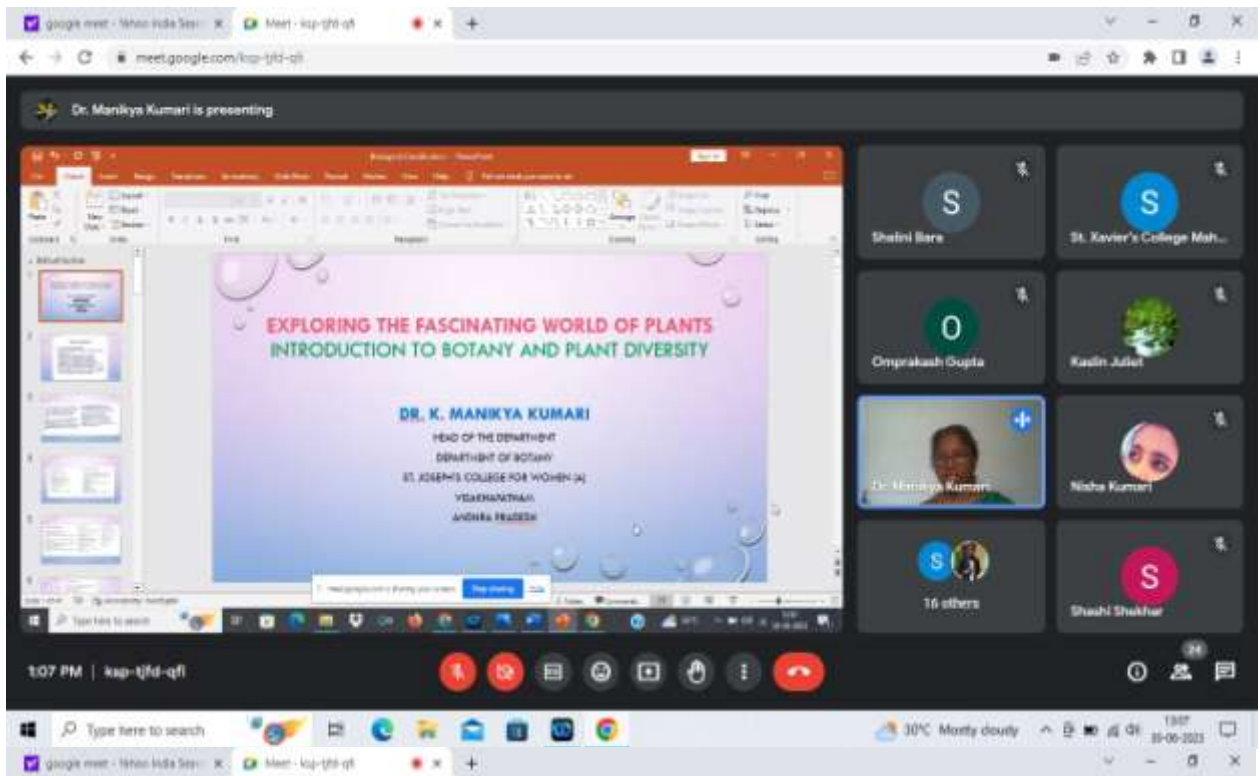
google meet - Yahoo India Sear... Meet - ksp-tjfd-qfl

meet.google.com/ksp-tjfd-qfl

Dr. Manikya Kumari is presenting

EXPLORING THE FASCINATING WORLD OF PLANTS
INTRODUCTION TO BOTANY AND PLANT DIVERSITY

DR. K. MANIKYA KUMARI
HEAD OF THE DEPARTMENT
DEPARTMENT OF BOTANY
ST. JOSEPH'S COLLEGE FOR WOMEN (A)
VISAKHAPATNAM
ANDHRA PRADESH

Stop sharing

S
Shalini Bara

S
St. Xavier's College Mah...

O
Omprakash Gupta

Kaslin Juliet

Dr. Manikya Kumari

Nisha Kumari

S
16 others

S
Shashi Shekhar

1:07 PM | ksp-tjfd-qfl

24

Type here to search

30°C Mostly cloudy

13:07
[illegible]-06-2023